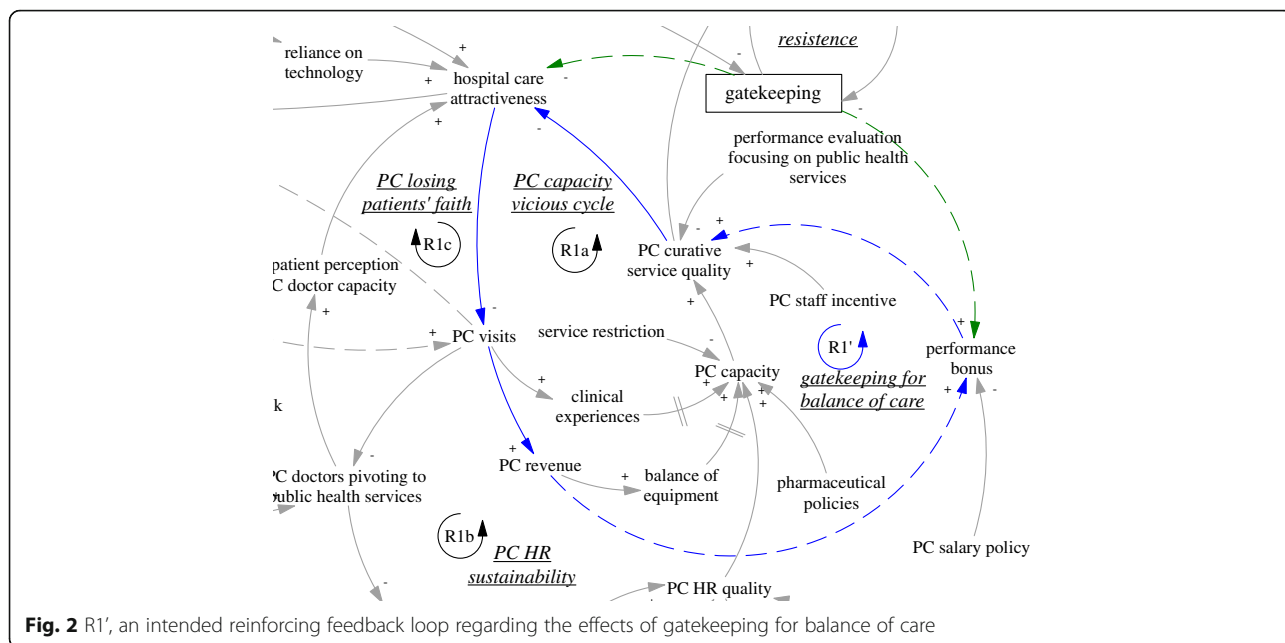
resistence

reliance on technology

hospital care attractiveness

gatekeeping

performance evaluation focusing on public health services

PC losing patients' faith

PC capacity vicious cycle

R1c

R1a

PC curative service quality

patient perception C doctor capacity

PC staff incentive

R1'

performance bonus

PC visits

service restriction

PC capacity

gatekeeping for balance of care

k

clinical experiences

C doctors pivoting to ublic health services

PC revenue

balance of equipment

pharmaceutical policies

R1b

PC HR sustainability

PC salary policy

PC HR quality

+ + + - - - + + - + + - + + + + - + + + + + + - + + + - -

**Fig. 2** R1′, an intended reinforcing feedback loop regarding the effects of gatekeeping for balance of care